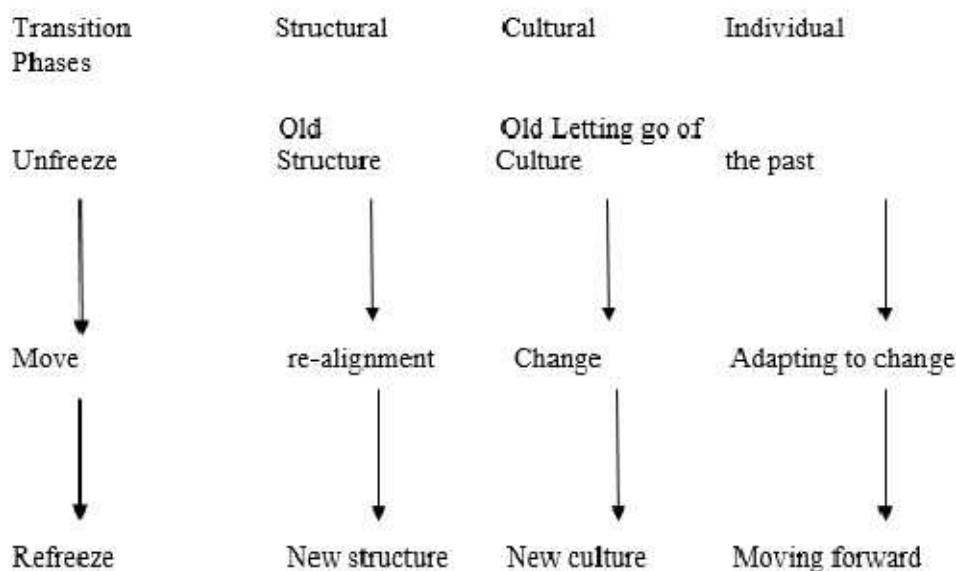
| Transition Phases | Structural | Cultural | Individual |
|---|---|---|---|
| Unfreeze | Old Structure | Old Letting go of Culture | the past |
| Move | re-alignment | Change | Adapting to change |
| Refreeze | New structure | New culture | Moving forward |